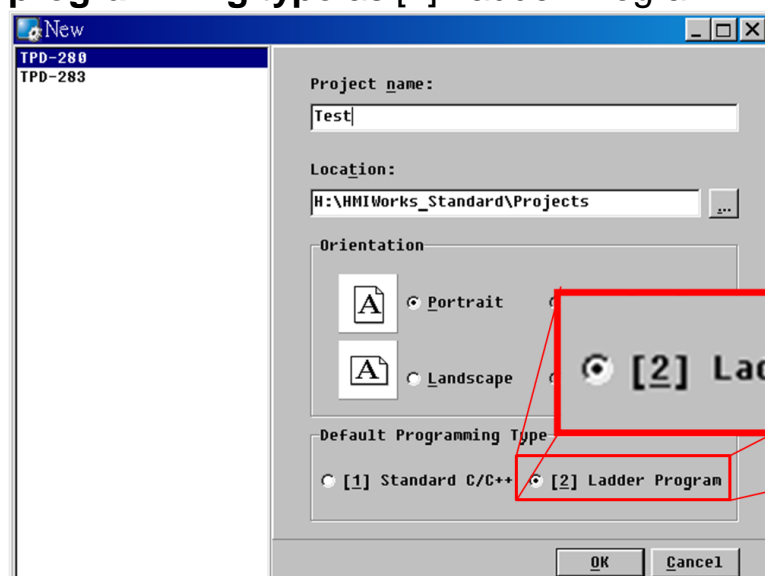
New

TPD-280
TPD-283

Project name:
Test

Location:
H:\HMIWorks_Standard\Projects
...

Orientation
Portrait
Landscape

[2] Lad

Default Programming Type
[1] Standard C/C++
[2] Ladder Program

OK
Cancel